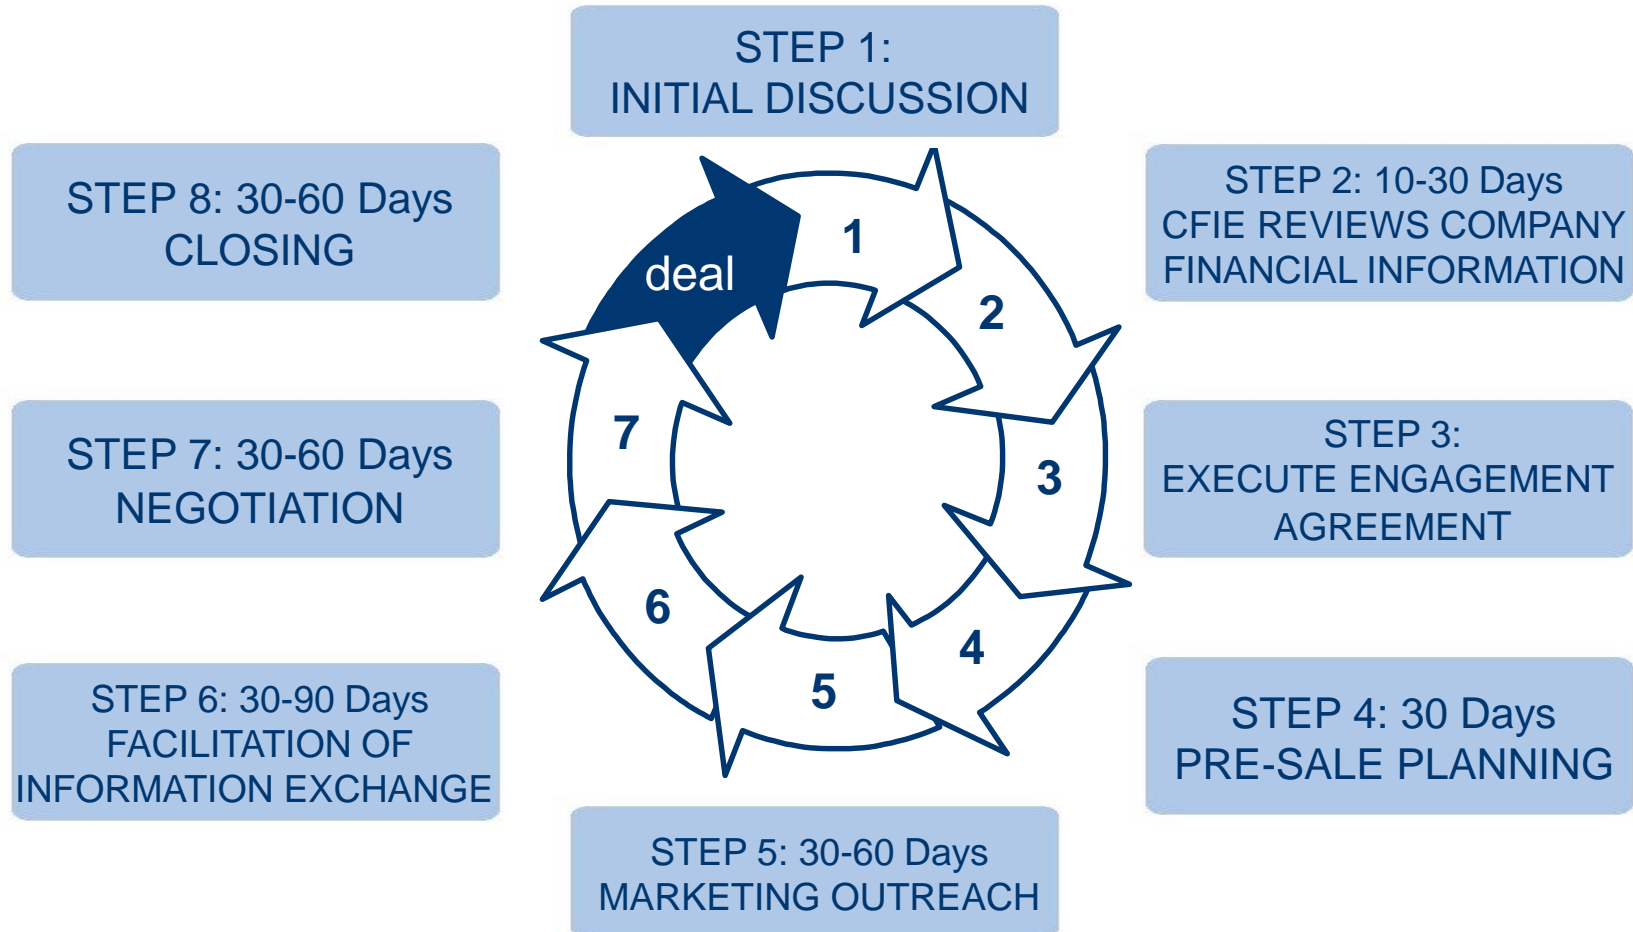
STEP 1:
INITIAL DISCUSSION

STEP 8: 30-60 Days
CLOSING

STEP 2: 10-30 Days
CFIE REVIEWS COMPANY
FINANCIAL INFORMATION

deal

1

2

7

3

STEP 7: 30-60 Days
NEGOTIATION

STEP 3:
EXECUTE ENGAGEMENT
AGREEMENT

6

4

5

STEP 6: 30-90 Days
FACILITATION OF
INFORMATION EXCHANGE

STEP 4: 30 Days
PRE-SALE PLANNING

STEP 5: 30-60 Days
MARKETING OUTREACH